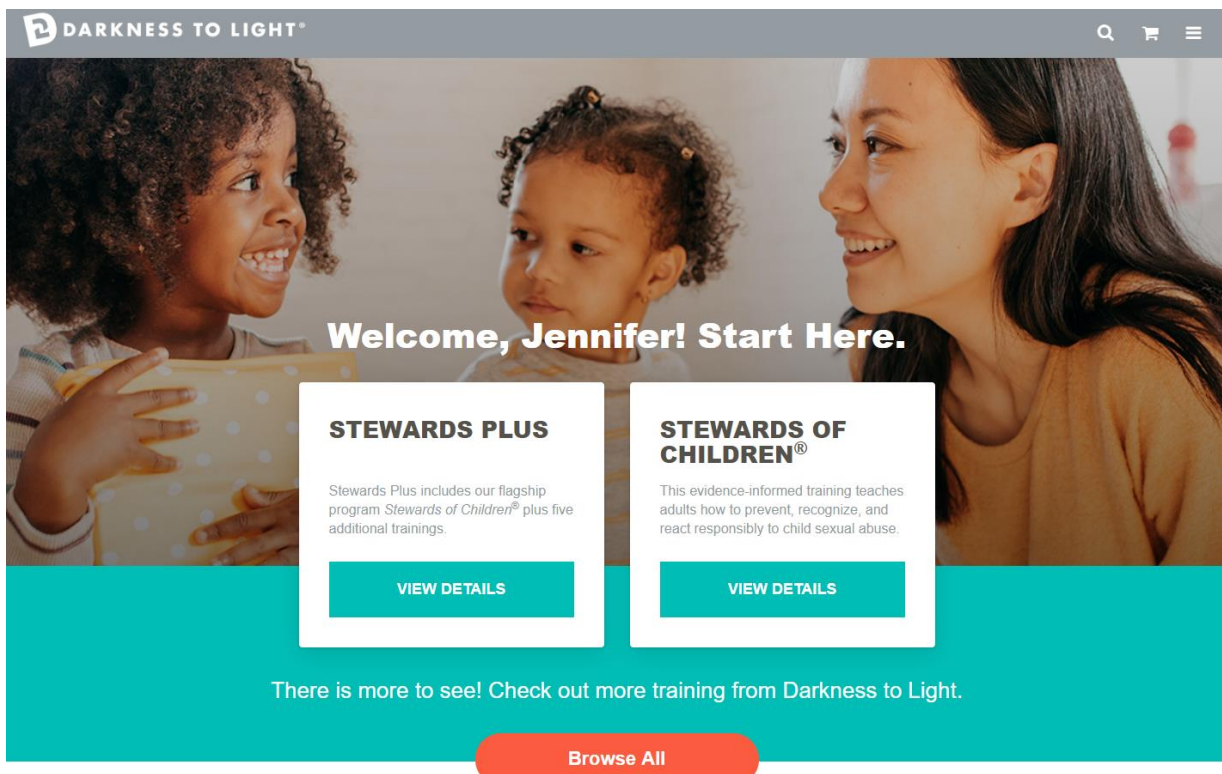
DARKNESS TO LIGHT®

Welcome, Jennifer! Start Here.

STEWARDS PLUS

Stewards Plus includes our flagship program *Stewards of Children®* plus five additional trainings.

VIEW DETAILS

STEWARDS OF CHILDREN®

This evidence-informed training teaches adults how to prevent, recognize, and react responsibly to child sexual abuse.

VIEW DETAILS

There is more to see! Check out more training from Darkness to Light.

Browse All